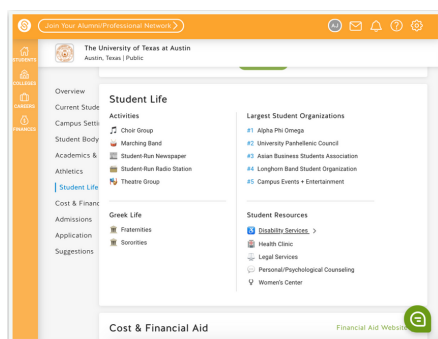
Join Your Alumni/Professional Network

AJ

STUDENTS
COLLEGES
CAREERS
FINANCES

The University of Texas at Austin
Austin, Texas | Public

Overview
Current Stude
Campus Setti
Student Body
Academics &
Athletics
Student Life
Cost & Financ
Admissions
Application
Suggestions

Student Life

Activities
Choir Group
Marching Band
Student-Run Newspaper
Student-Run Radio Station
Theatre Group

Largest Student Organizations
#1 Alpha Phi Omega
#2 University Panhellenic Council
#3 Asian Business Students Association
#4 Longhorn Band Student Organization
#5 Campus Events + Entertainment

Greek Life
Fraternities
Sororities

Student Resources
Disability Services >
Health Clinic
Legal Services
Personal/Psychological Counseling
Women's Center

Cost & Financial Aid

Financial Aid Website